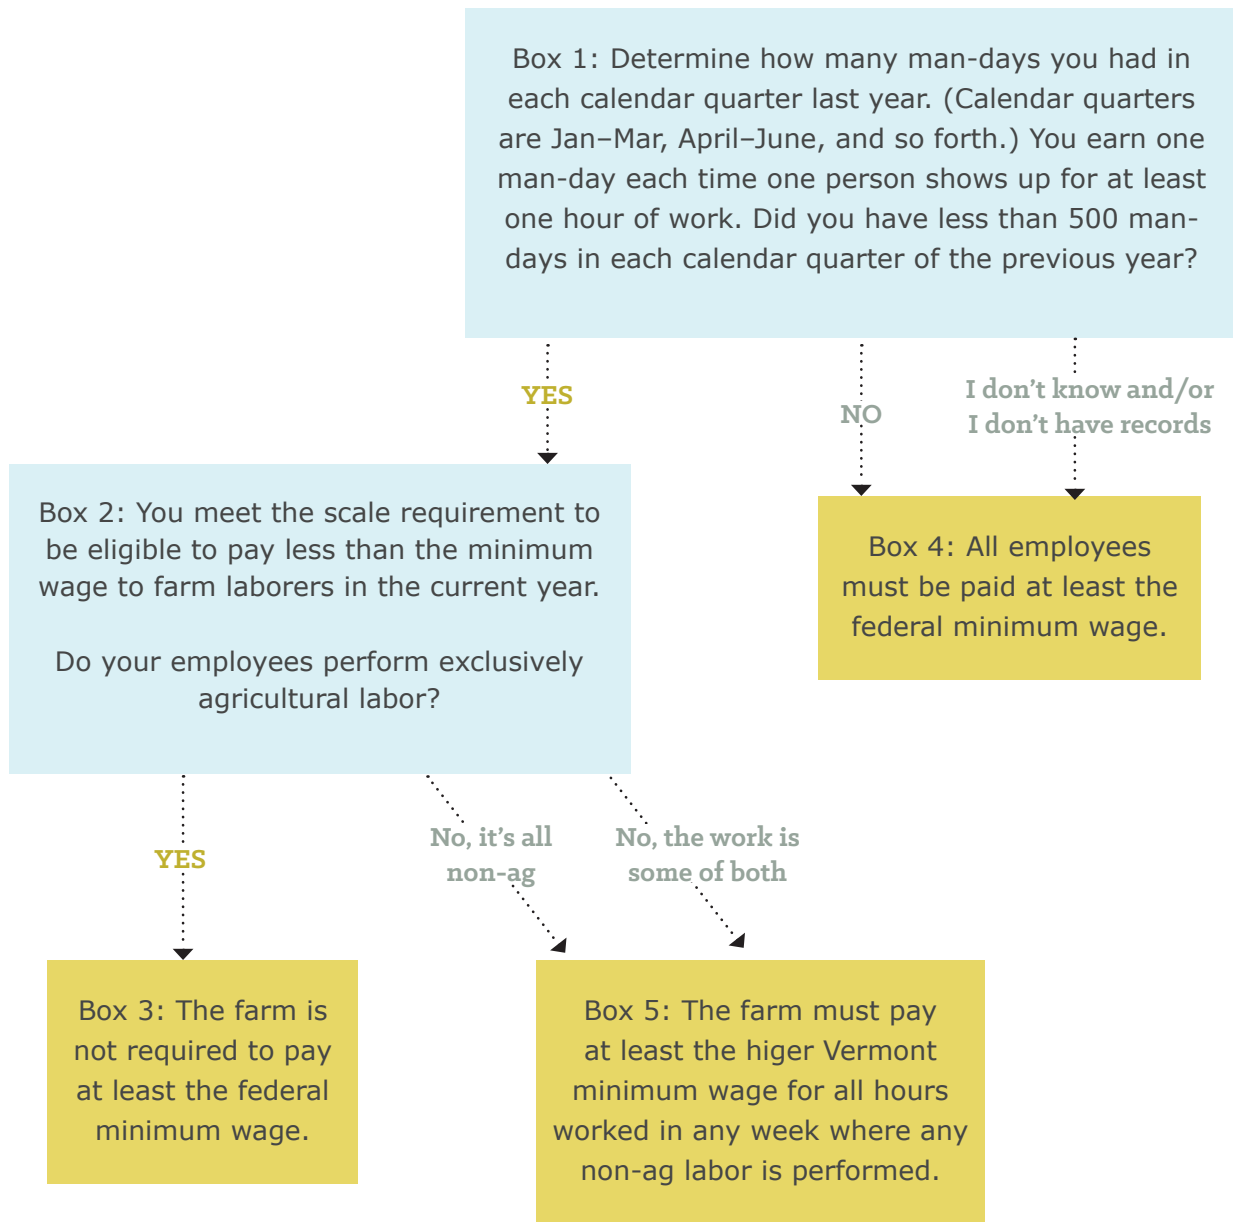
Box 1: Determine how many man-days you had in each calendar quarter last year. (Calendar quarters are Jan–Mar, April–June, and so forth.) You earn one man-day each time one person shows up for at least one hour of work. Did you have less than 500 man-days in each calendar quarter of the previous year?

YES

NO

I don't know and/or I don't have records

Box 2: You meet the scale requirement to be eligible to pay less than the minimum wage to farm laborers in the current year.

Do your employees perform exclusively agricultural labor?

Box 4: All employees must be paid at least the federal minimum wage.

YES

No, it's all non-ag

No, the work is some of both

Box 3: The farm is not required to pay at least the federal minimum wage.

Box 5: The farm must pay at least the higer Vermont minimum wage for all hours worked in any week where any non-ag labor is performed.